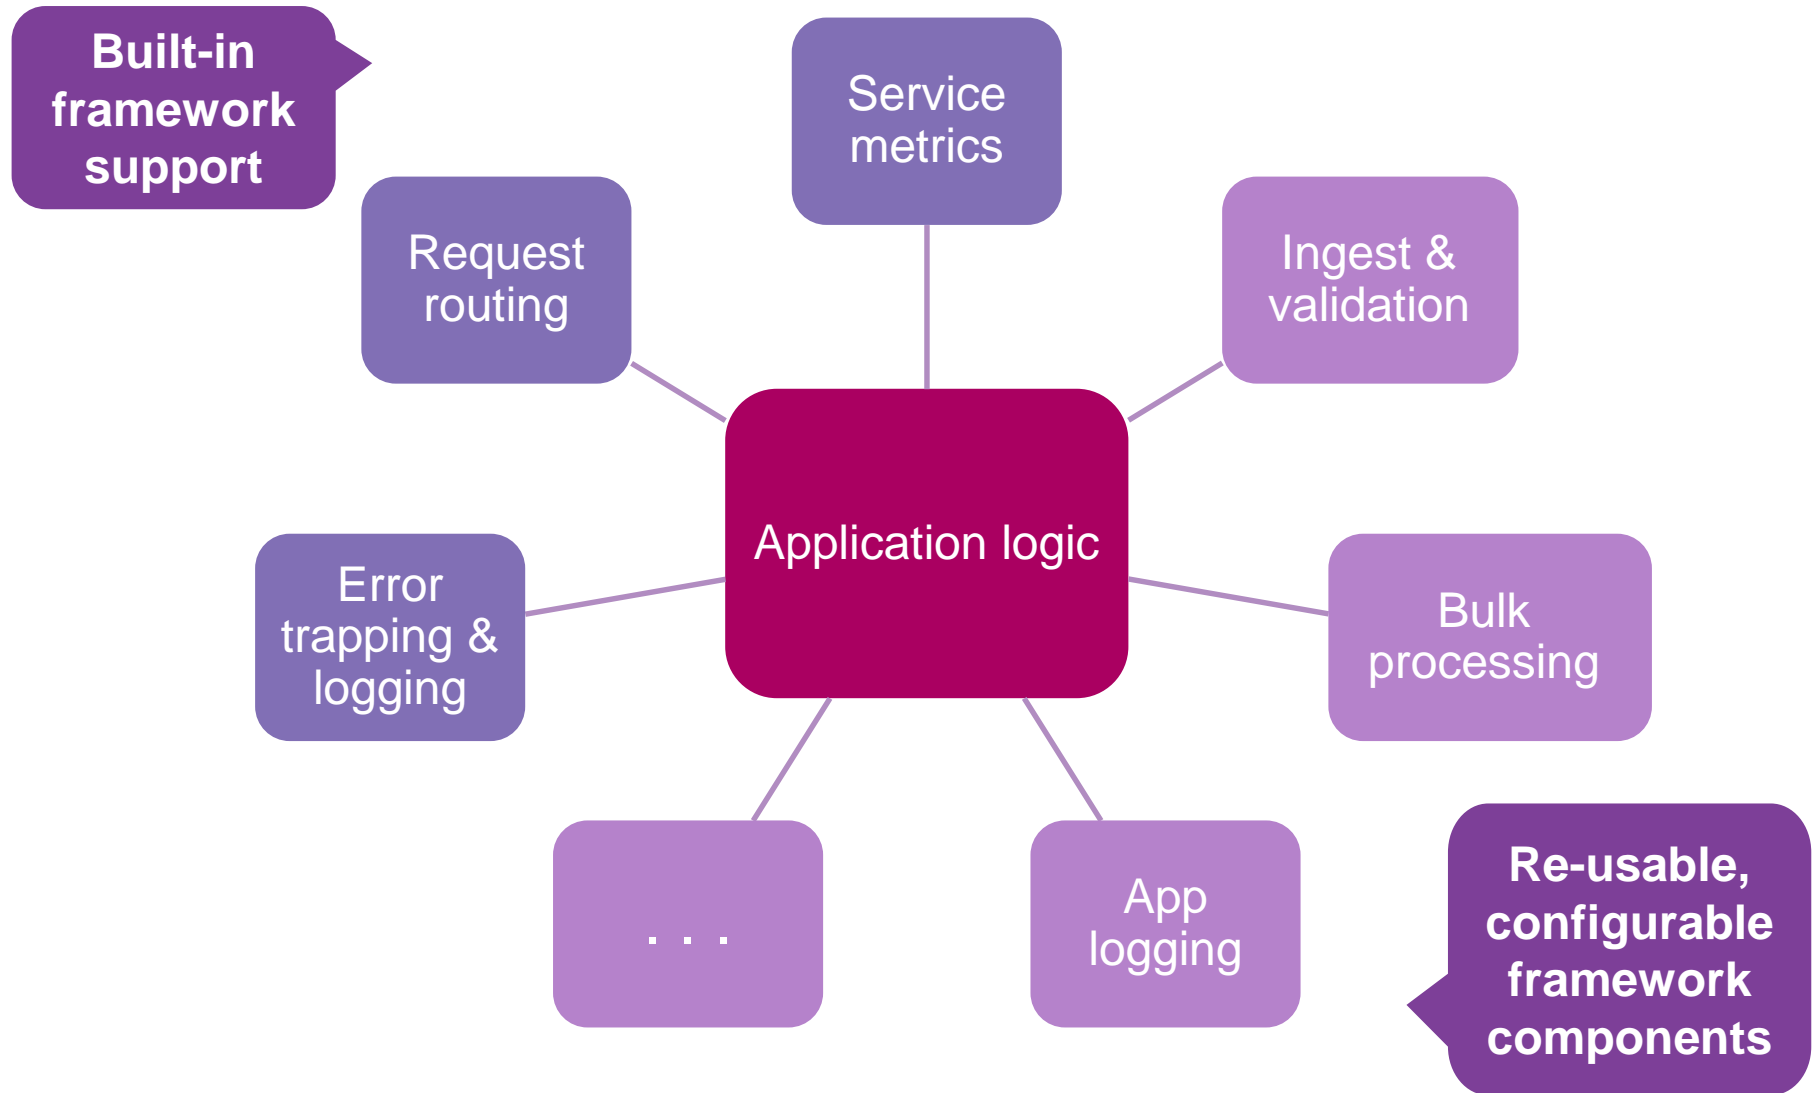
Built-in framework support

Service metrics

Request routing

Ingest & validation

Application logic

Error trapping & logging

Bulk processing

. . .

App logging

Re-usable, configurable framework components